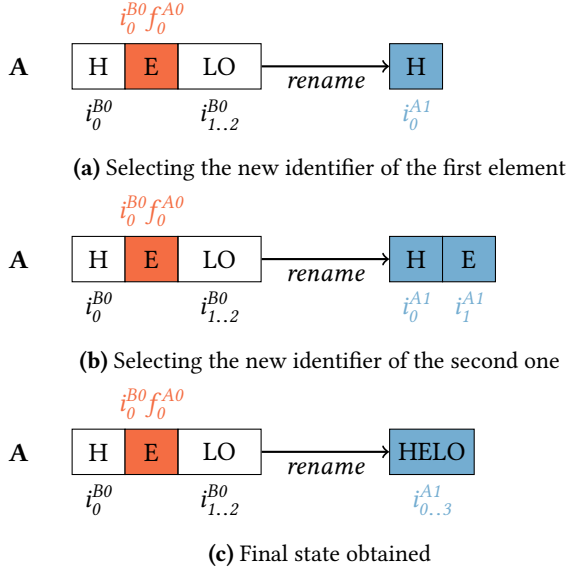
$i_0^{B0} f_0^{A0}$

A H E LO rename H

$i_0^{B0}$ $i_{1..2}^{B0}$ $i_0^{A1}$

**(a)** Selecting the new identifier of the first element

$i_0^{B0} f_0^{A0}$

A H E LO rename H E

$i_0^{B0}$ $i_{1..2}^{B0}$ $i_0^{A1}$ $i_1^{A1}$

**(b)** Selecting the new identifier of the second one

$i_0^{B0} f_0^{A0}$

A H E LO rename HELO

$i_0^{B0}$ $i_{1..2}^{B0}$ $i_{0..3}^{A1}$

**(c)** Final state obtained